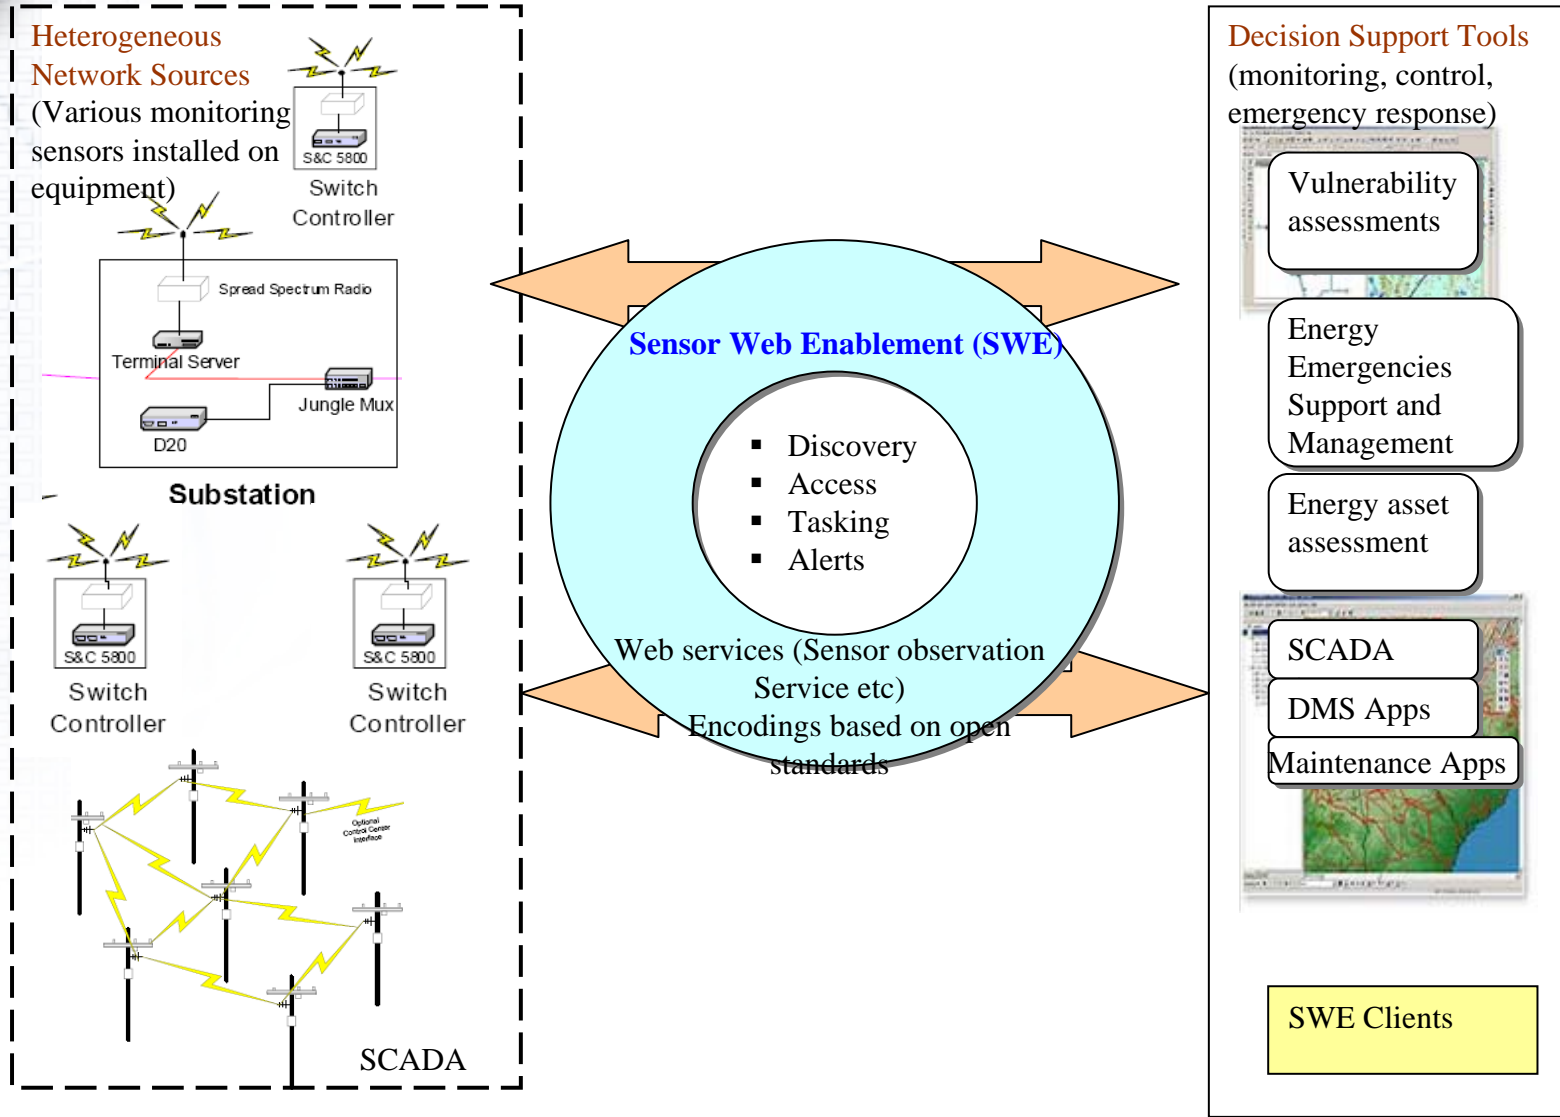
Heterogeneous Network Sources
(Various monitoring sensors installed on equipment)

S&C 5800
Switch Controller

Spread Spectrum Radio
Terminal Server
Jungle Mux
D20

Substation

S&C 5800
Switch Controller

S&C 5800
Switch Controller

Optional Control Center Interface

SCADA

Sensor Web Enablement (SWE)

▪ Discovery
▪ Access
▪ Tasking
▪ Alerts

Web services (Sensor observation Service etc)
Encodings based on open standards

Decision Support Tools
(monitoring, control, emergency response)

Vulnerability assessments

Energy Emergencies Support and Management

Energy asset assessment

SCADA

DMS Apps

Maintenance Apps

SWE Clients